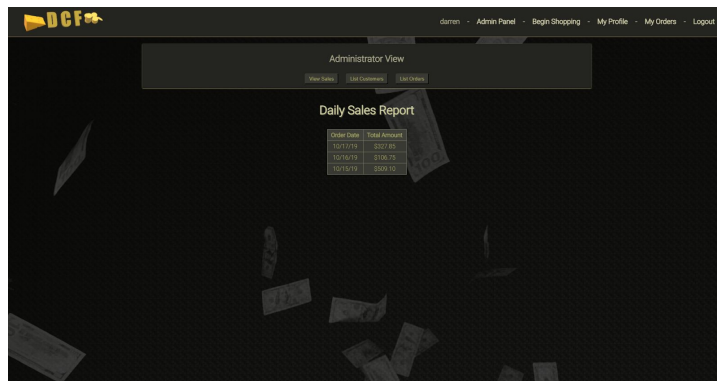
DCF

darren - Admin Panel - Begin Shopping - My Profile - My Orders - Logout

Administrator View

View Sales List Customers List Orders

Daily Sales Report

| Order Date | Total Amount |
|---|---|
| 10/17/19 | $327.85 |
| 10/16/19 | $106.75 |
| 10/15/19 | $509.10 |